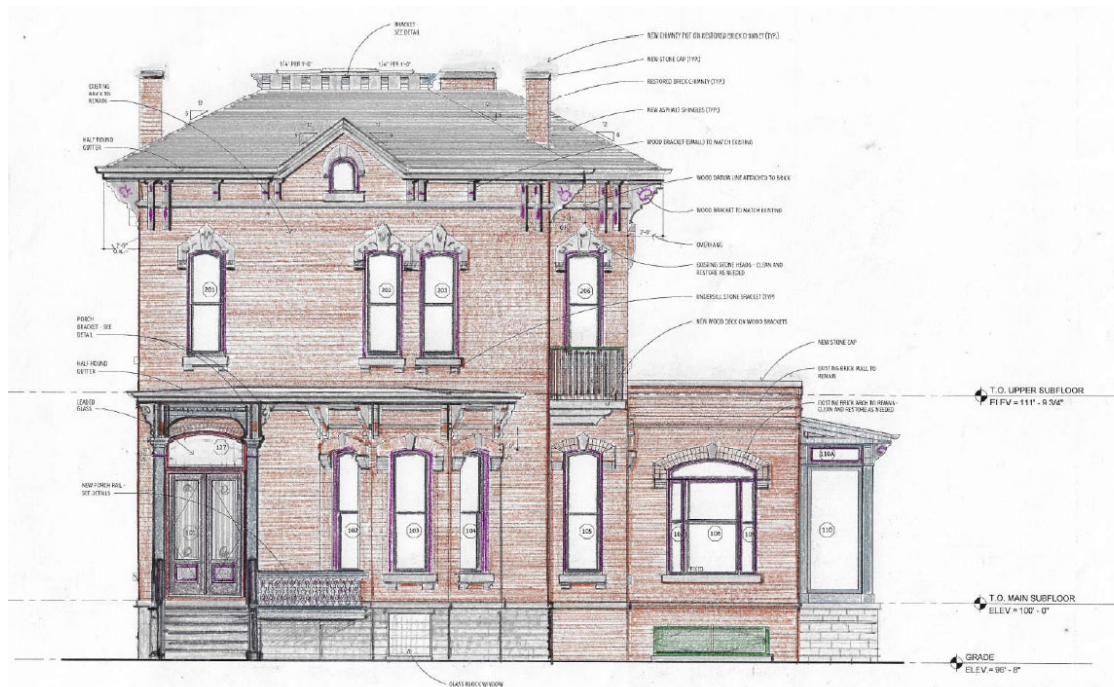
BRACKET
SEE DETAIL

1/4" PER 1'-0"
1/4" PER 1'-0"

NEW CHIMNEY POT ON RESTORED BRICK CHIMNEY (TYP.)
NEW STONE CAP (TYP.)
RESTORED BRICK CHIMNEY (TYP.)
NEW ASPHALT SHINGLES (TYP.)
WOOD BRACKET (SMALL) TO MATCH EXISTING
WOOD GUTTER LINE ATTACHED TO BRICK
WOOD BRACKET TO MATCH EXISTING
OVERHANG
EXISTING STONE HEADS - CLEAN AND RESTORE AS NEEDED
UNDERSILL STONE BRACKET (TYP.)
NEW WOOD DECK ON WOOD BRACKETS
NEW STONE CAP
EXISTING BRICK WALL TO REMAIN
EXISTING BRICK ARCH TO REMAIN - CLEAN AND RESTORE AS NEEDED

EXISTING BRICK TO REMAIN
HALF ROUND GUTTER
PORCH BRACKET - SEE DETAIL
HALF ROUND GUTTER
LEADED GLASS
NEW PORCH RAIL - SEE DETAILS

12
8
12
6
2'-0"
2'-0"

201
202
203
204
127
101
102
103
104
105
106
110
110A

T.O. UPPER SUBFLOOR
ELEV = 111' - 9 3/4"
T.O. MAIN SUBFLOOR
ELEV = 100' - 0"
GRADE
ELEV = 96' - 8"

GLASS BLOCK WINDOW